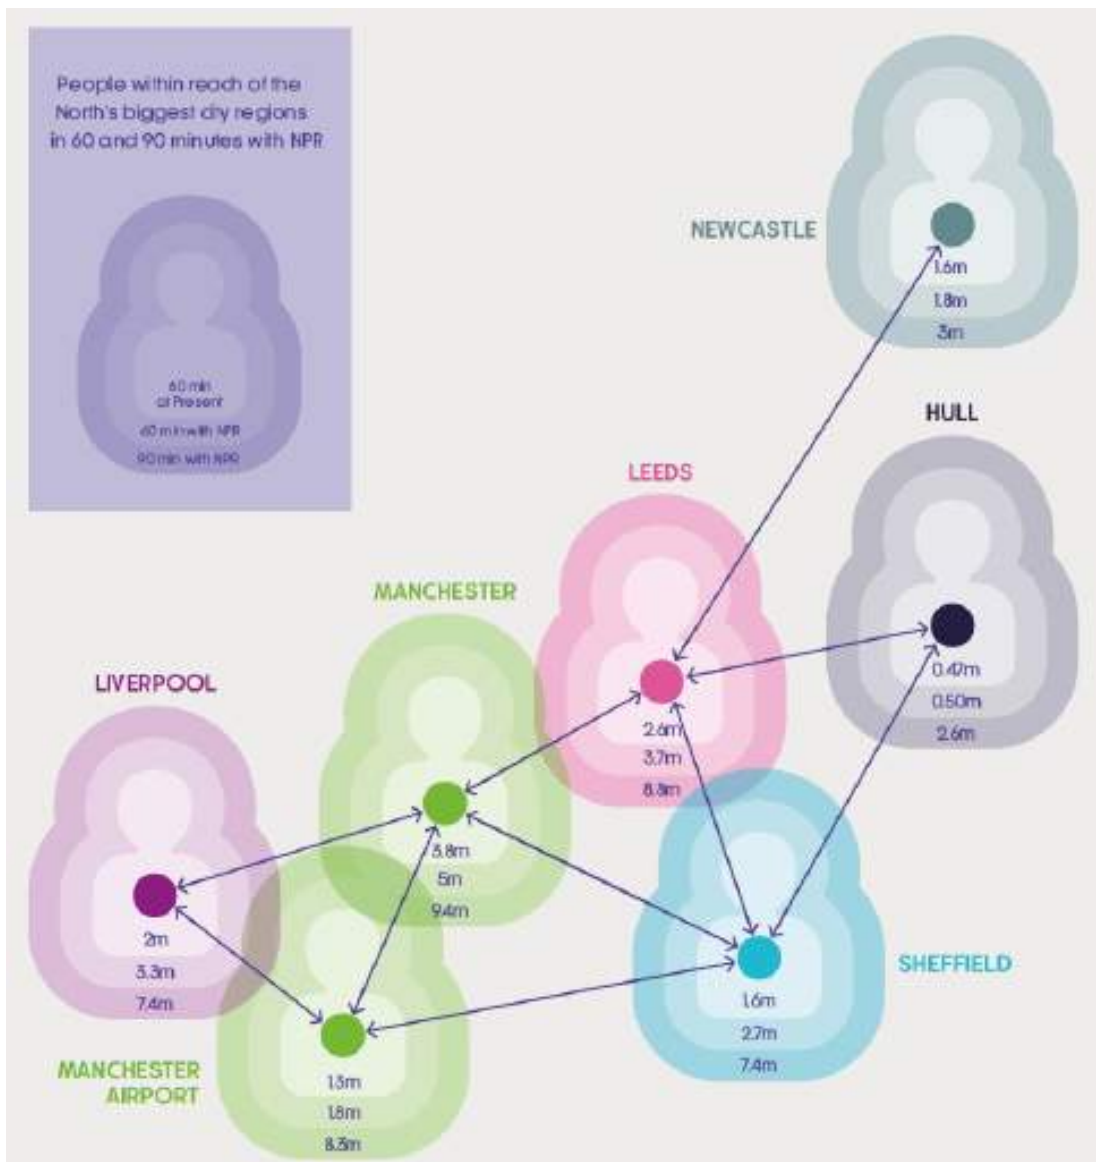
People within reach of the North's biggest city regions in 60 and 90 minutes with NPR

60 min at Present
60 min with NPR
90 min with NPR

NEWCASTLE
1.6m
1.8m
3m

HULL
0.47m
0.50m
2.6m

LEEDS
2.6m
3.7m
8.8m

MANCHESTER
3.8m
5m
9.4m

LIVERPOOL
2m
3.3m
7.4m

SHEFFIELD
1.6m
2.7m
7.4m

MANCHESTER AIRPORT
1.3m
1.8m
8.3m